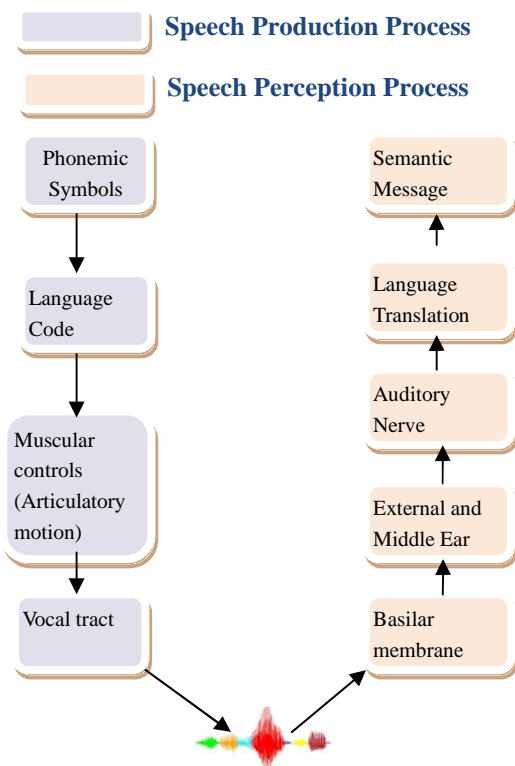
Speech Production Process

Speech Perception Process

Phonemic Symbols

Language Code

Muscular controls (Articulatory motion)

Vocal tract

Semantic Message

Language Translation

Auditory Nerve

External and Middle Ear

Basilar membrane